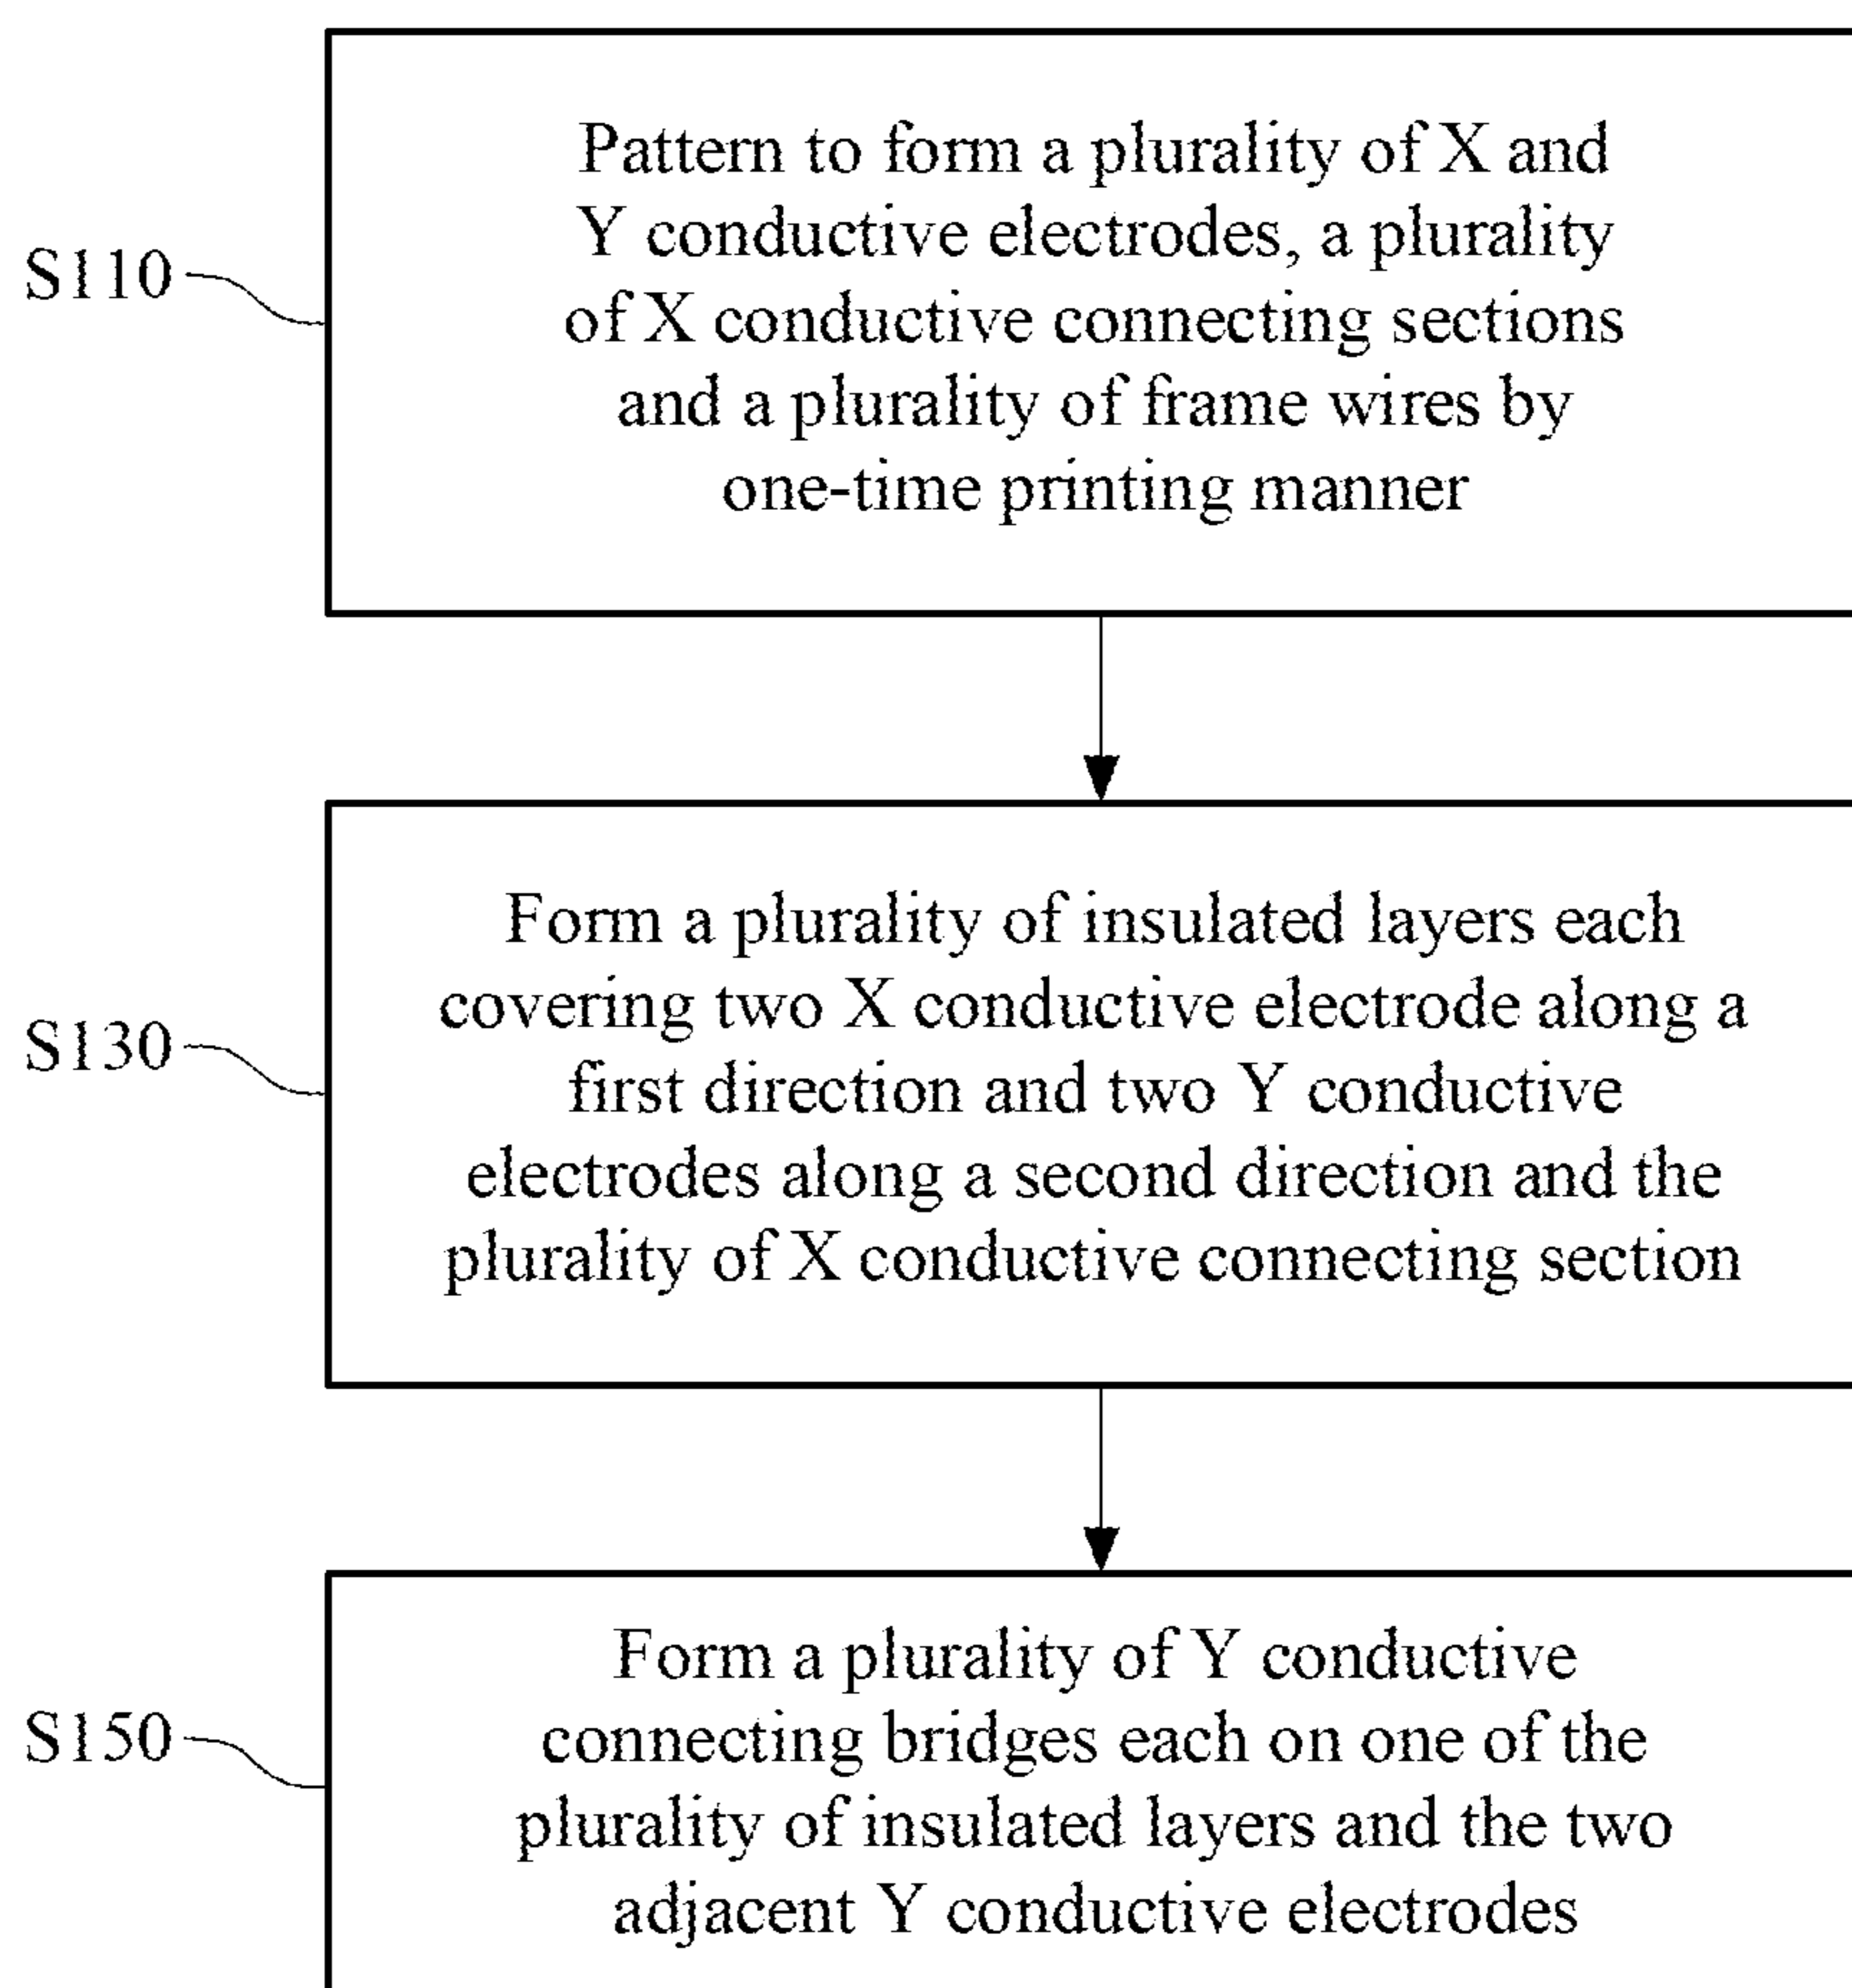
S110

Pattern to form a plurality of X and Y conductive electrodes, a plurality of X conductive connecting sections and a plurality of frame wires by one-time printing manner

S130

Form a plurality of insulated layers each covering two X conductive electrode along a first direction and two Y conductive electrodes along a second direction and the plurality of X conductive connecting section

S150

Form a plurality of Y conductive connecting bridges each on one of the plurality of insulated layers and the two adjacent Y conductive electrodes